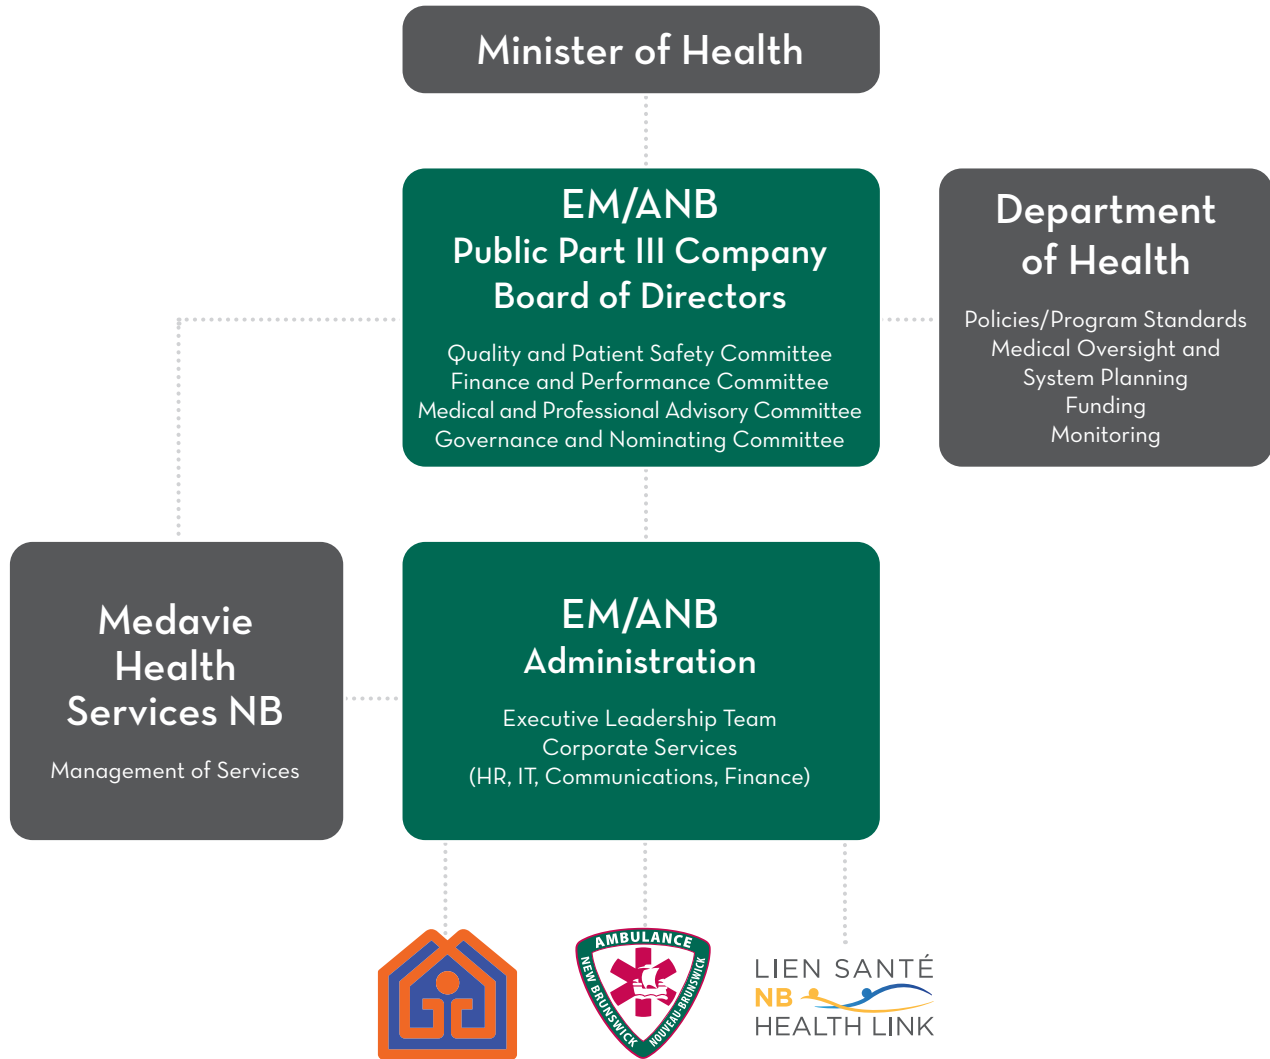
Minister of Health

EM/ANB
Public Part III Company
Board of Directors

Quality and Patient Safety Committee
Finance and Performance Committee
Medical and Professional Advisory Committee
Governance and Nominating Committee

Department of Health

Policies/Program Standards
Medical Oversight and System Planning
Funding
Monitoring

Medavie Health Services NB

Management of Services

EM/ANB
Administration

Executive Leadership Team
Corporate Services
(HR, IT, Communications, Finance)

AMBULANCE
NEW BRUNSWICK
NOUVEAU-BRUNSWICK

LIEN SANTÉ
NB
HEALTH LINK